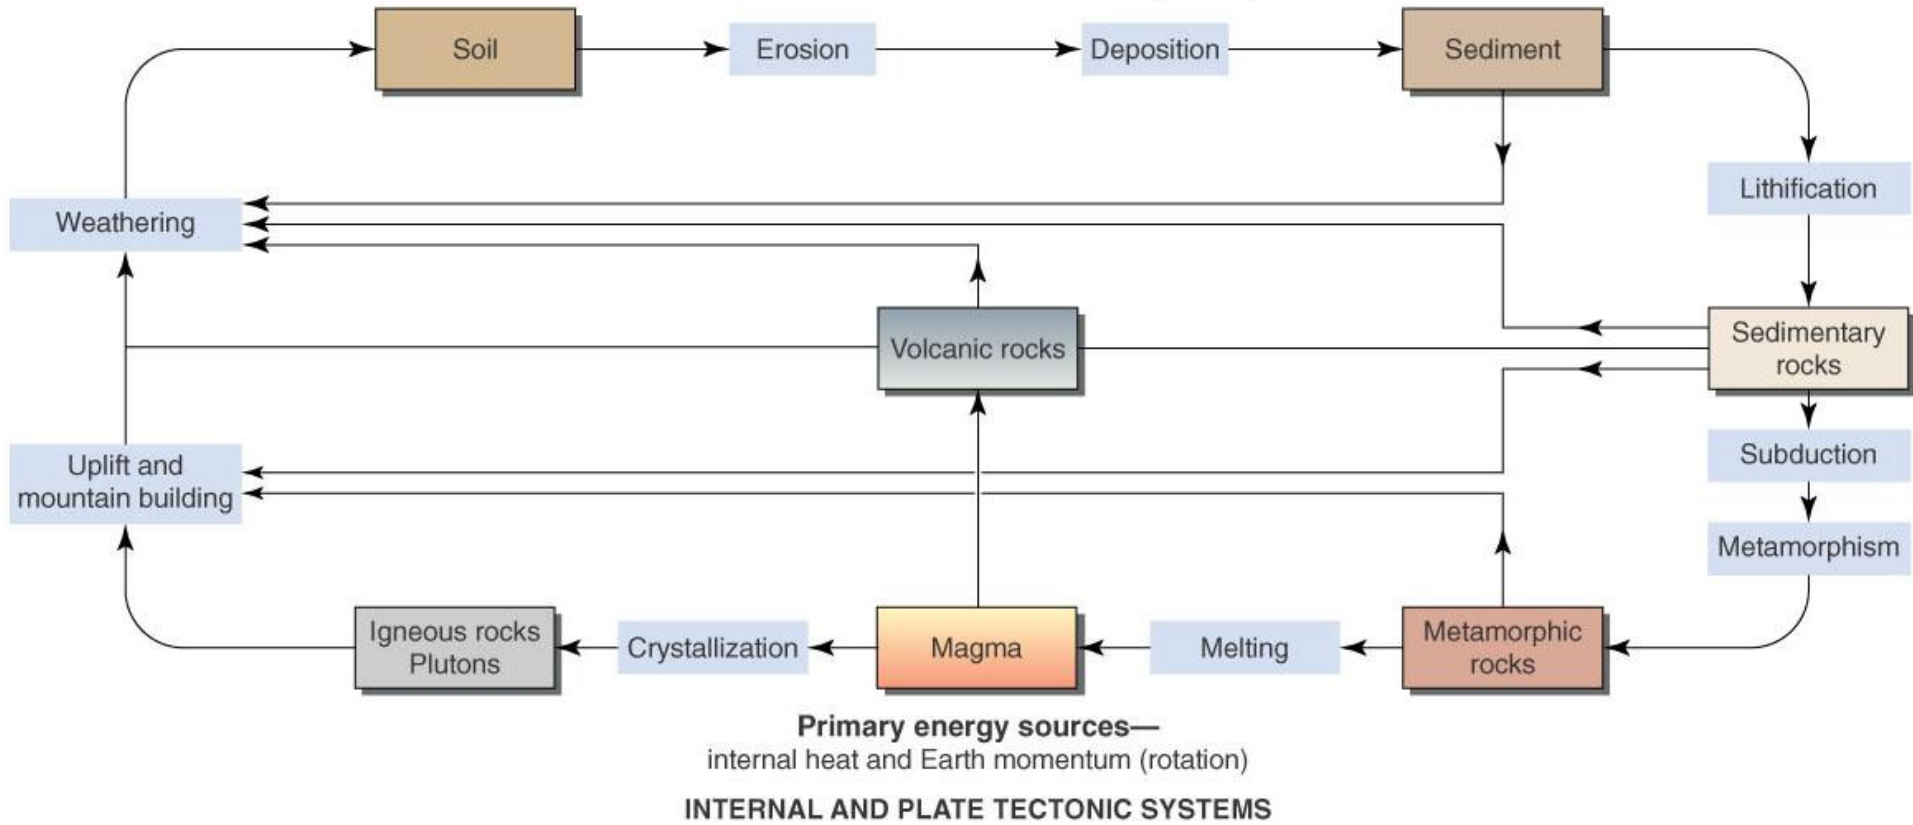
Soil

Erosion

Deposition

Sediment

Lithification

Weathering

Volcanic rocks

Sedimentary rocks

Subduction

Uplift and mountain building

Metamorphism

Igneous rocks Plutons

Crystallization

Magma

Melting

Metamorphic rocks

**Primary energy sources—**
internal heat and Earth momentum (rotation)

INTERNAL AND PLATE TECTONIC SYSTEMS